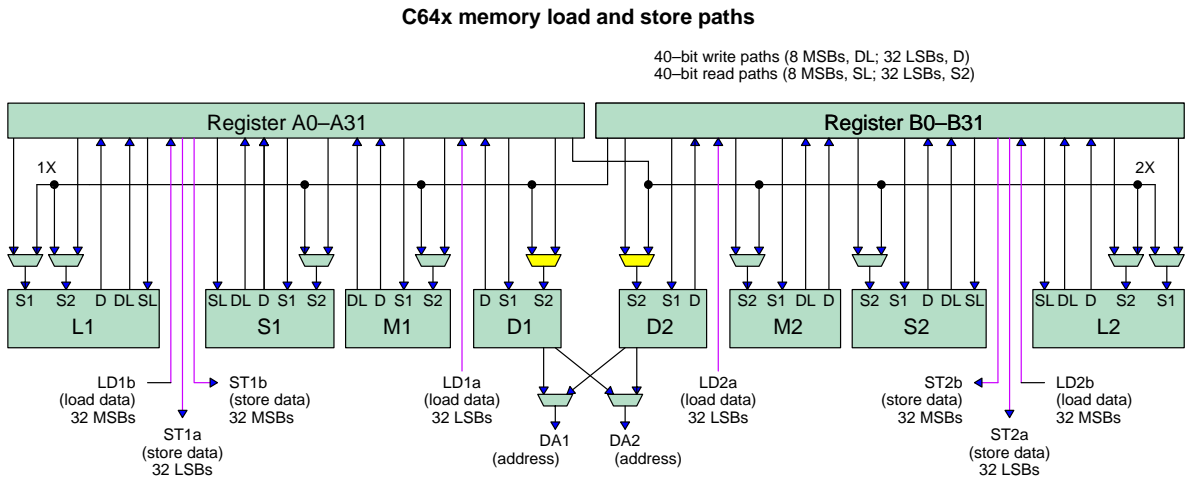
C64x memory load and store paths

40–bit write paths (8 MSBs, DL; 32 LSBs, D)
40–bit read paths (8 MSBs, SL; 32 LSBs, S2)

Register A0–A31

Register B0–B31

1X

2X

S1 S2 D DL SL
L1

SL DL D S1 S2
S1

DL D S1 S2
M1

D S1 S2
D1

S2 S1 D
D2

S2 S1 DL D
M2

S2 S1 D DL SL
S2

SL DL D S2 S1
L2

LD1b (load data) 32 MSBs

ST1b (store data) 32 MSBs

ST1a (store data) 32 LSBs

LD1a (load data) 32 LSBs

DA1 (address)

DA2 (address)

LD2a (load data) 32 LSBs

ST2b (store data) 32 MSBs

LD2b (load data) 32 MSBs

ST2a (store data) 32 LSBs